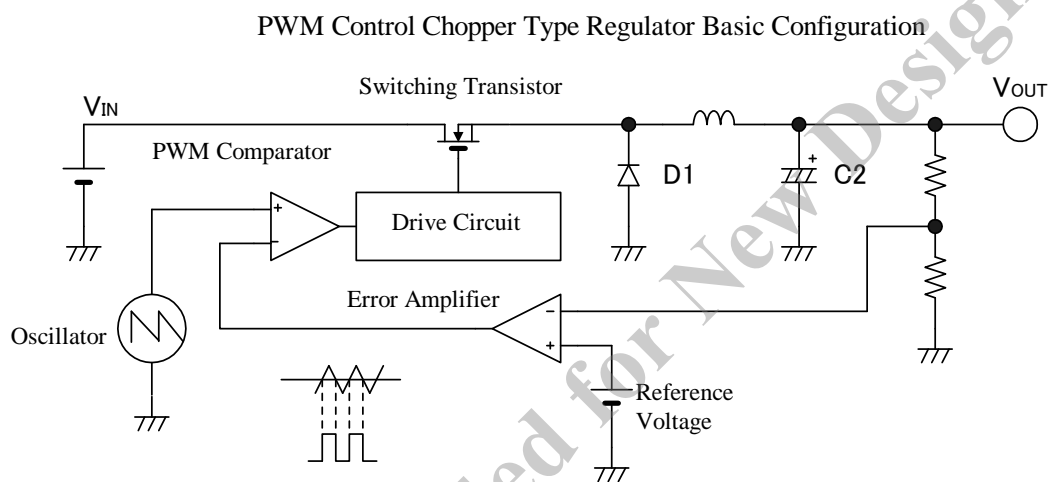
PWM Control Chopper Type Regulator Basic Configuration

Switching Transistor

$V_{IN}$

$V_{OUT}$

PWM Comparator

D1

C2

+

+

−

Drive Circuit

Error Amplifier

−

+

Oscillator

Reference Voltage

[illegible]ed for New Design